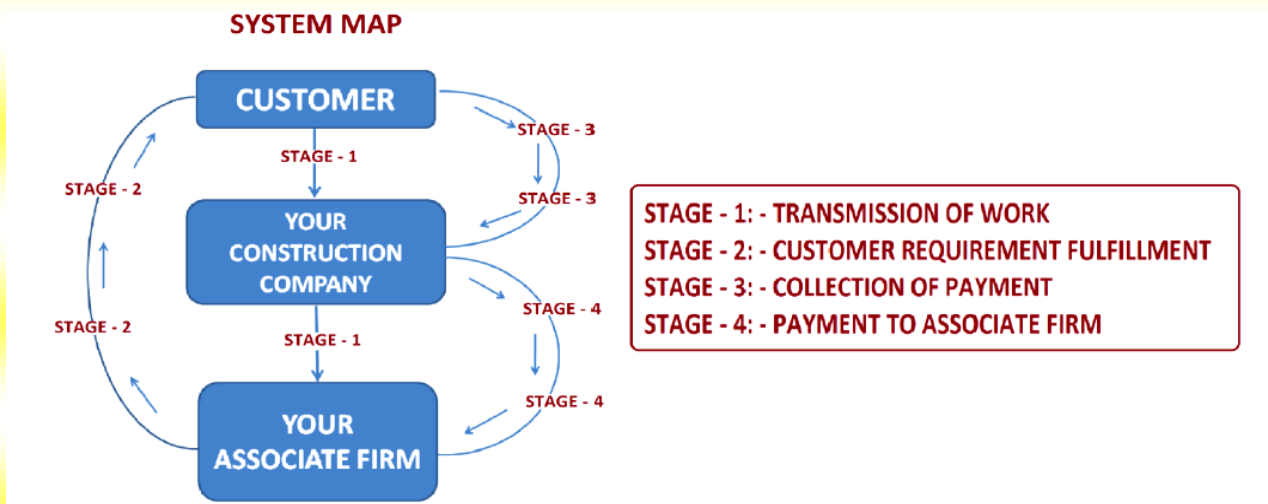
SYSTEM MAP

CUSTOMER

STAGE - 1

STAGE - 3

STAGE - 3

STAGE - 2

YOUR CONSTRUCTION COMPANY

STAGE - 4

STAGE - 2

STAGE - 1

STAGE - 4

YOUR ASSOCIATE FIRM

STAGE - 1: - TRANSMISSION OF WORK
STAGE - 2: - CUSTOMER REQUIREMENT FULFILLMENT
STAGE - 3: - COLLECTION OF PAYMENT
STAGE - 4: - PAYMENT TO ASSOCIATE FIRM